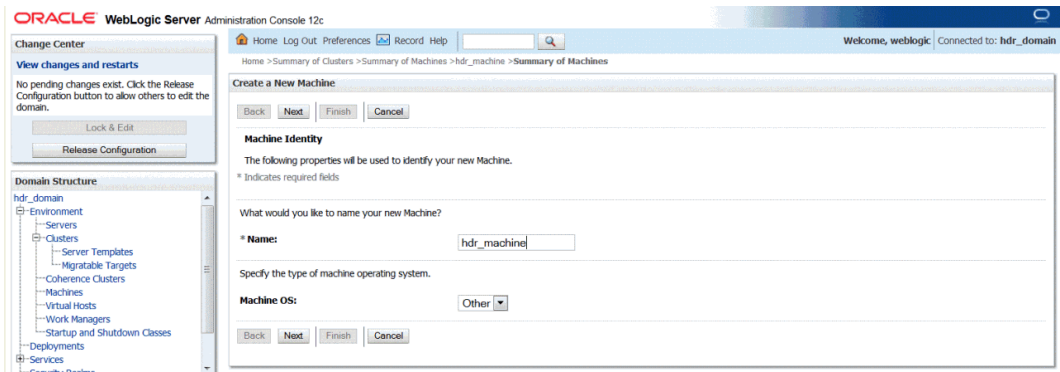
ORACLE WebLogic Server Administration Console 12c

Change Center

View changes and restarts

No pending changes exist. Click the Release Configuration button to allow others to edit the domain.

Lock & Edit

Release Configuration

Domain Structure

hdr_domain
Environment
Servers
Clusters
Server Templates
Migratable Targets
Coherence Clusters
Machines
Virtual Hosts
Work Managers
Startup and Shutdown Classes
Deployments
Services
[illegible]

Home Log Out Preferences Record Help

Welcome, weblogic Connected to: hdr_domain

Home >Summary of Clusters >Summary of Machines >hdr_machine >Summary of Machines

Create a New Machine

Back Next Finish Cancel

Machine Identity

The following properties will be used to identify your new Machine.

* Indicates required fields

What would you like to name your new Machine?

* Name: hdr_machine

Specify the type of machine operating system.

Machine OS: Other

Back Next Finish Cancel